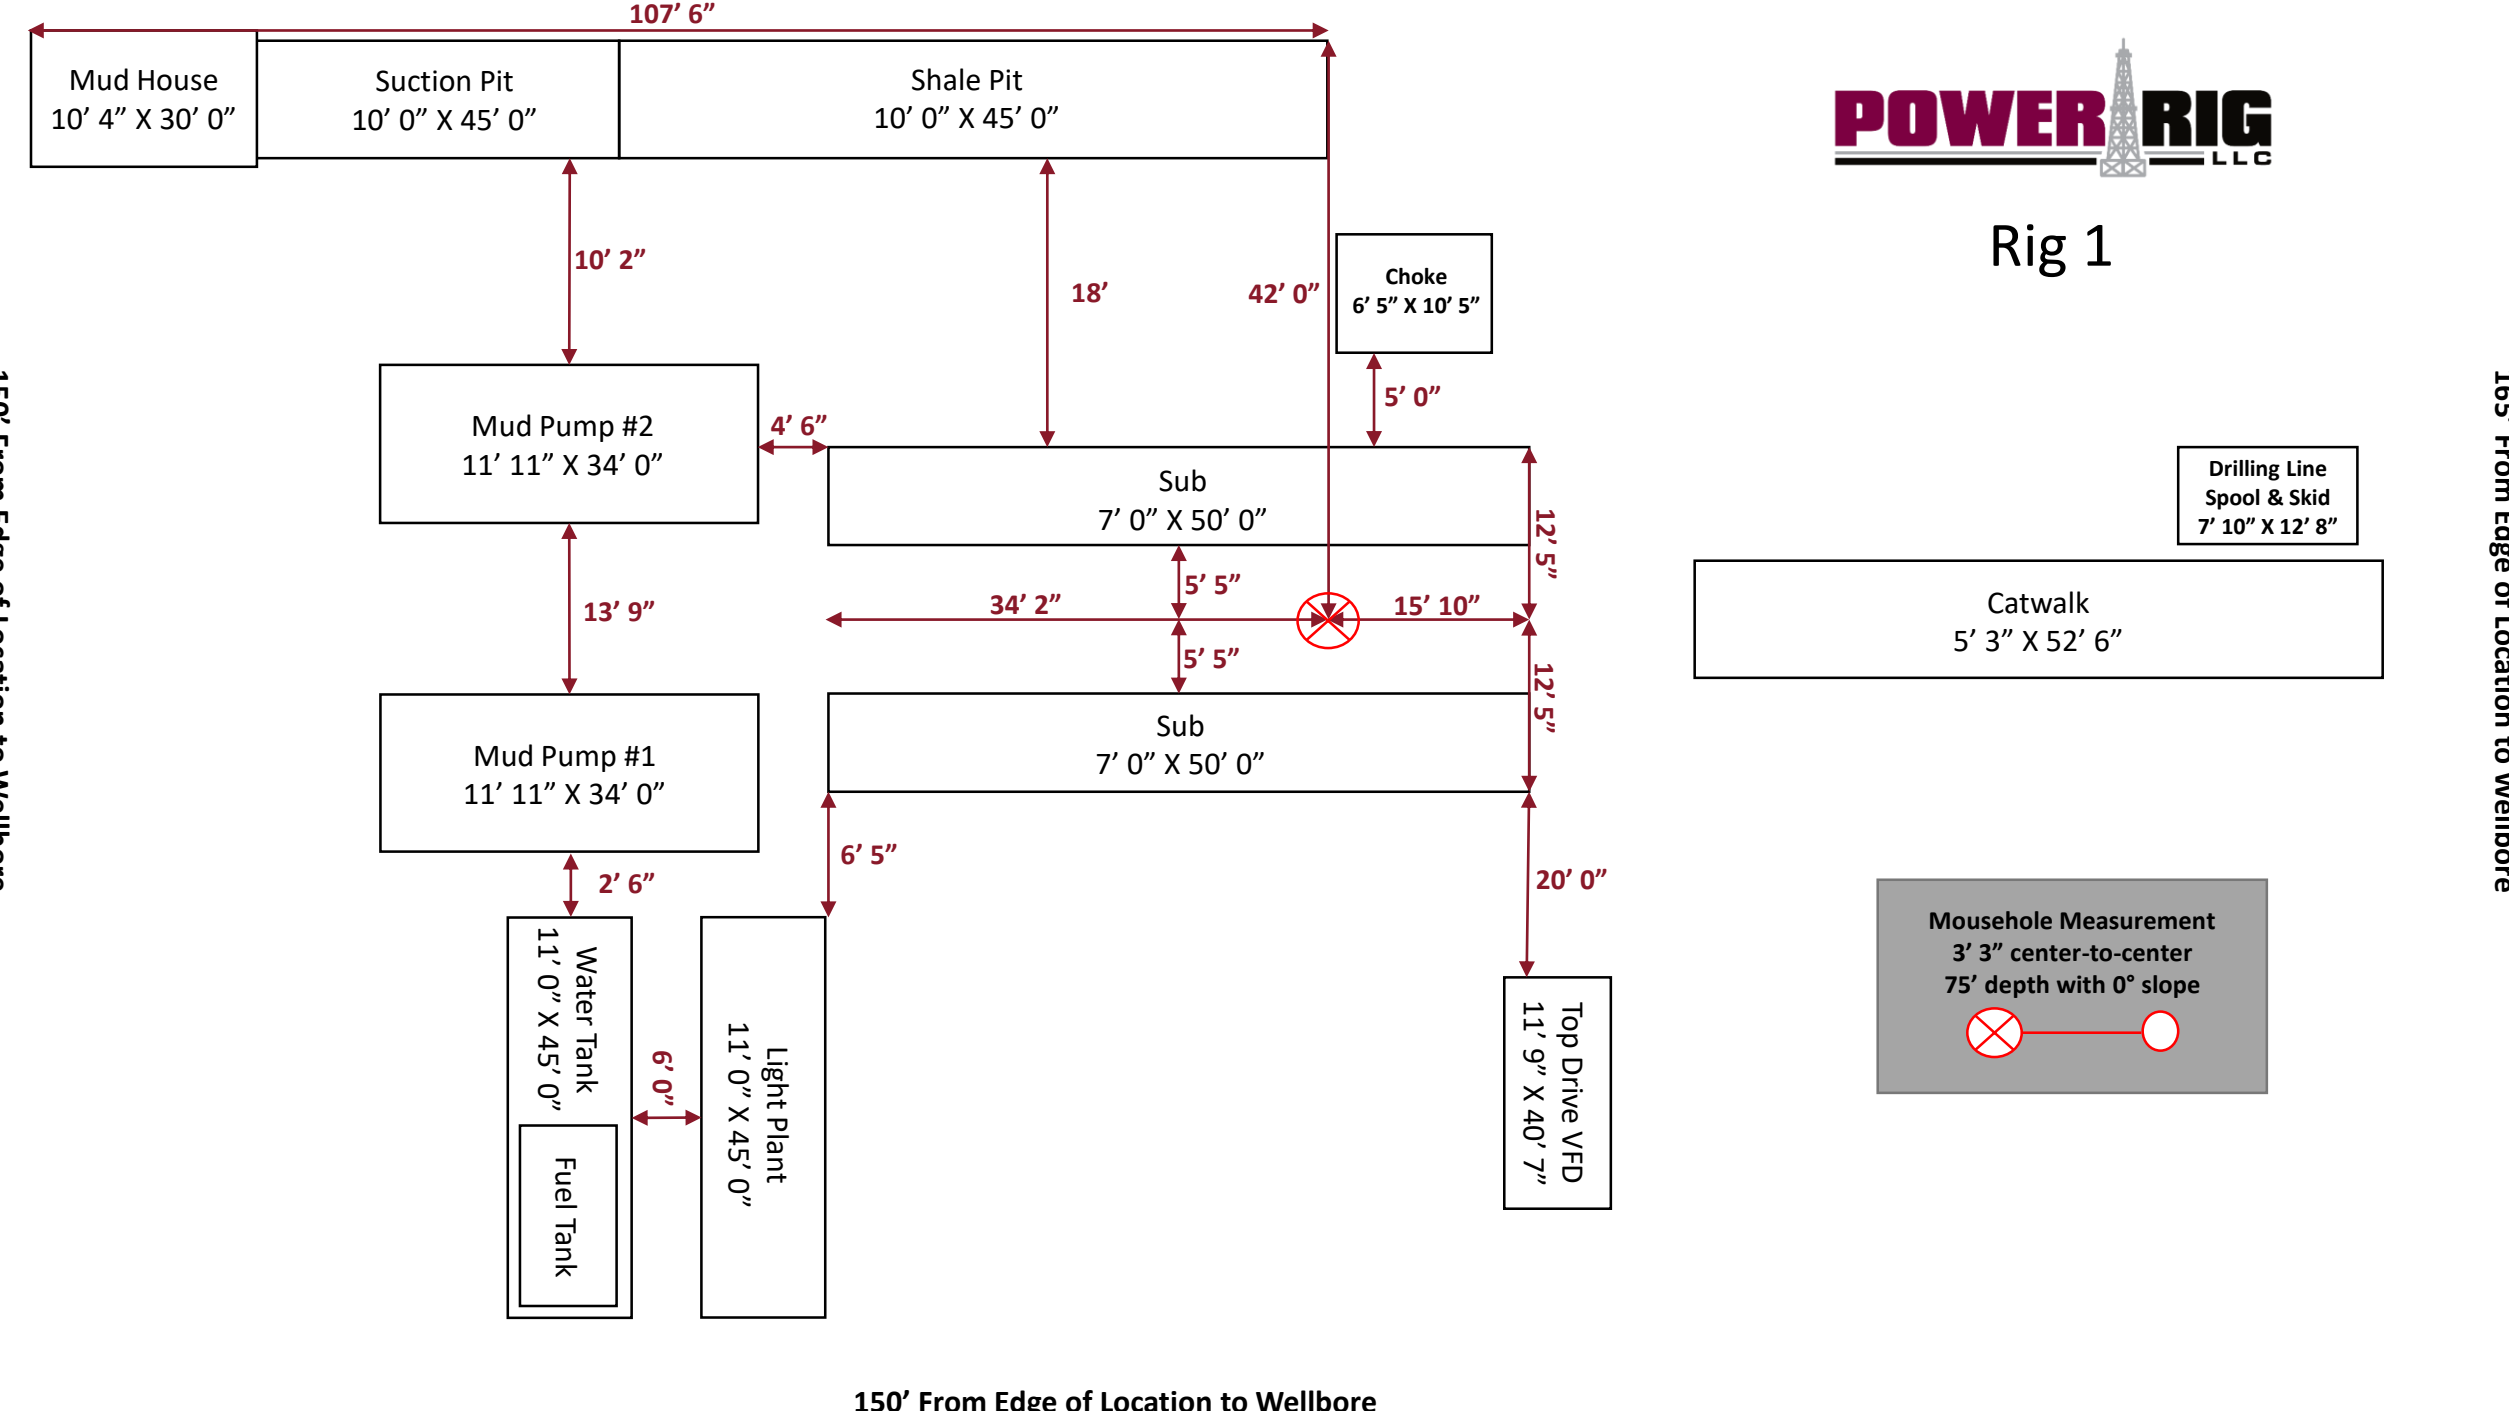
107’ 6”

Mud House
10’ 4” X 30’ 0”

Suction Pit
10’ 0” X 45’ 0”

Shale Pit
10’ 0” X 45’ 0”

POWER RIG LLC

Rig 1

10’ 2”

18’

42’ 0”

Choke
6’ 5” X 10’ 5”

5’ 0”

Mud Pump #2
11’ 11” X 34’ 0”

4’ 6”

Sub
7’ 0” X 50’ 0”

12’ 5”

Drilling Line Spool & Skid
7’ 10” X 12’ 8”

Catwalk
5’ 3” X 52’ 6”

13’ 9”

5’ 5”

34’ 2”

15’ 10”

5’ 5”

12’ 5”

Mud Pump #1
11’ 11” X 34’ 0”

Sub
7’ 0” X 50’ 0”

6’ 5”

2’ 6”

20’ 0”

Mousehole Measurement
3’ 3” center-to-center
75’ depth with 0° slope

Water Tank
11’ 0” X 45’ 0”

Fuel Tank

6’ 0”

Light Plant
11’ 0” X 45’ 0”

Top Drive VFD
11’ 9” X 40’ 7”

150’ From Edge of Location to Wellbore

150’ From Edge of Location to Wellbore

165’ From Edge of Location to Wellbore